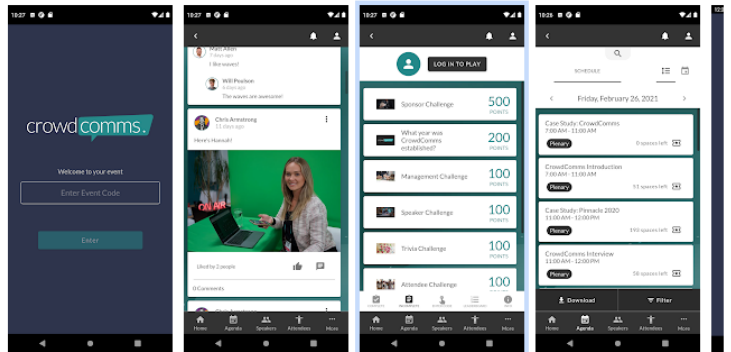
10:27

crowdcomms.

Welcome to your event

Enter Event Code

Enter

10:27

Matt Aiken
I like waves!

Will Poulson
The waves are awesome!

Chris Armstrong
11 days ago

Here's Hannah!

ON AIR

Liked by 2 people

0 Comments

Home Agenda Speakers Attendees More

10:27

LOG IN TO PLAY

Sponsor Challenge 500 POINTS

What year was CrowdComms established? 200 POINTS

Management Challenge 100 POINTS

Speaker Challenge 100 POINTS

Trivia Challenge 100 POINTS

Attendee Challenge 100

Home Agenda Speakers Attendees More

10:27

SCHEDULE

Friday, February 26, 2021

Case Study: CrowdComms
7:00 AM - 11:00 AM
Plenary 0 spaces left

CrowdComms Introduction
7:00 AM - 11:00 AM
Plenary 11 spaces left

Case Study: Pinnacle 2020
11:00 AM - 11:00 AM
Plenary 190 spaces left

CrowdComms Interview
11:00 AM - 11:00 AM
Plenary 58 spaces left

Download Filter

Home Agenda Speakers Attendees More